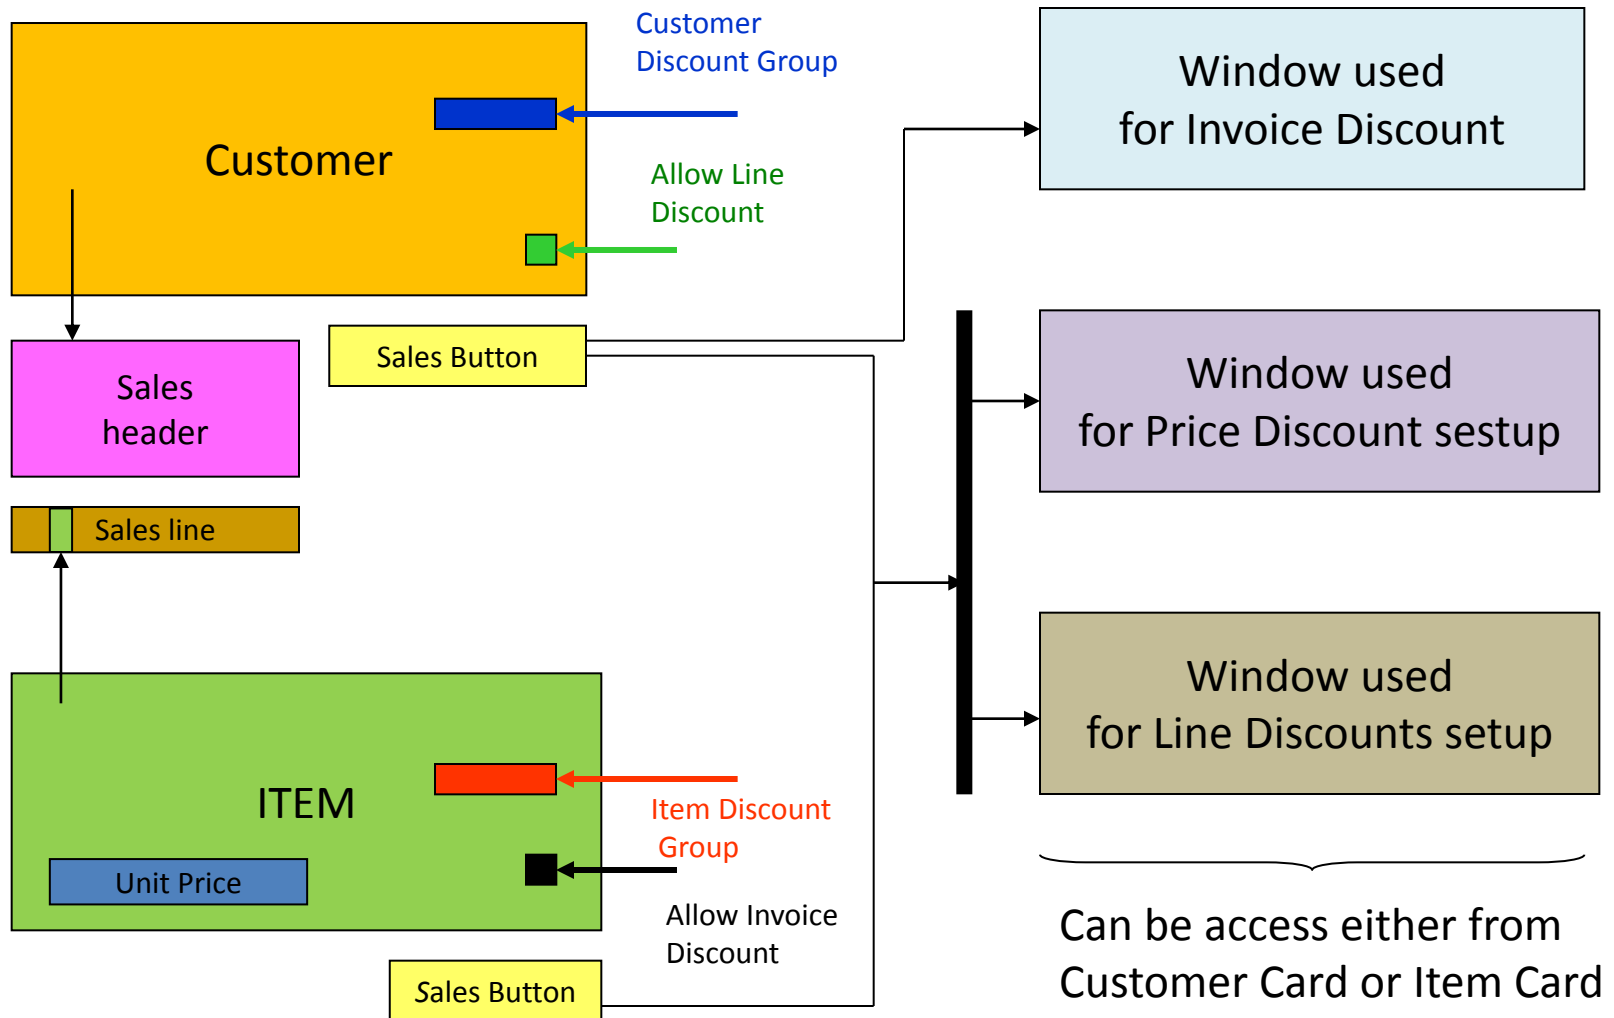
Customer

Customer Discount Group

Allow Line Discount

Window used for Invoice Discount

Sales header

Sales Button

Window used for Price Discount sestup

Sales line

Window used for Line Discounts setup

ITEM

Item Discount Group

Unit Price

Allow Invoice Discount

Sales Button

Can be access either from Customer Card or Item Card